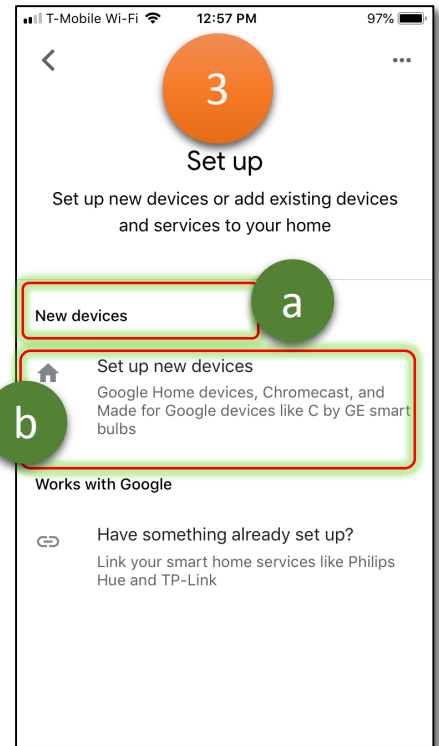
T-Mobile Wi-Fi 12:57 PM 97%

3

Set up

Set up new devices or add existing devices and services to your home

a

New devices

Set up new devices

b

Google Home devices, Chromecast, and Made for Google devices like C by GE smart bulbs

Works with Google

Have something already set up?

Link your smart home services like Philips Hue and TP-Link